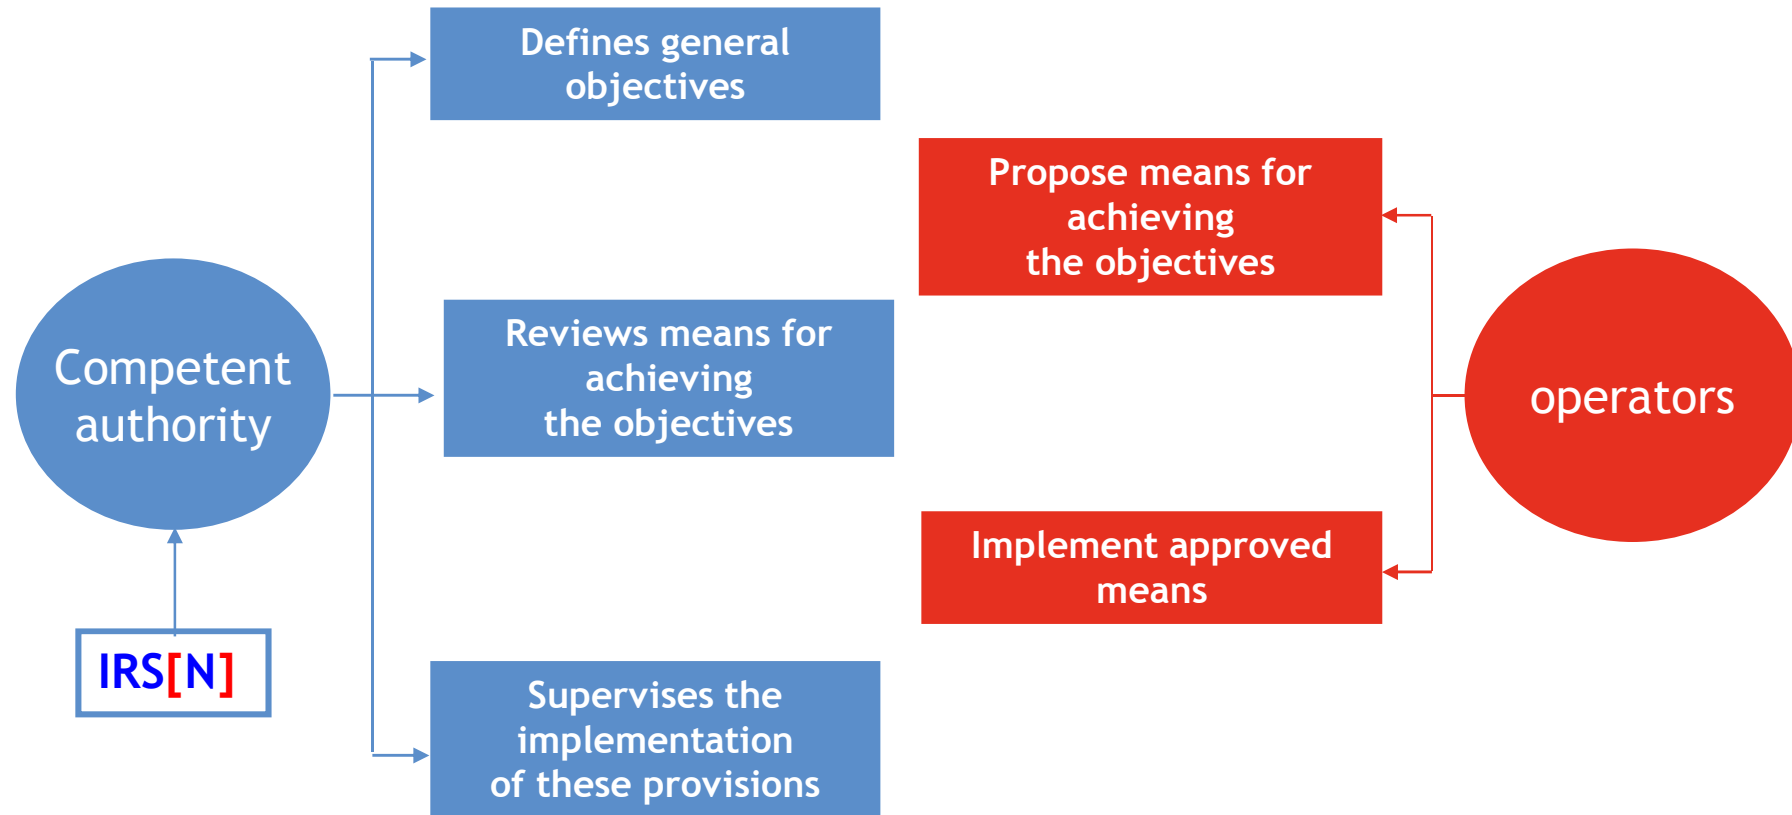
Defines general objectives

Propose means for achieving the objectives

Competent authority

Reviews means for achieving the objectives

operators

Implement approved means

IRS[N]

Supervises the implementation of these provisions